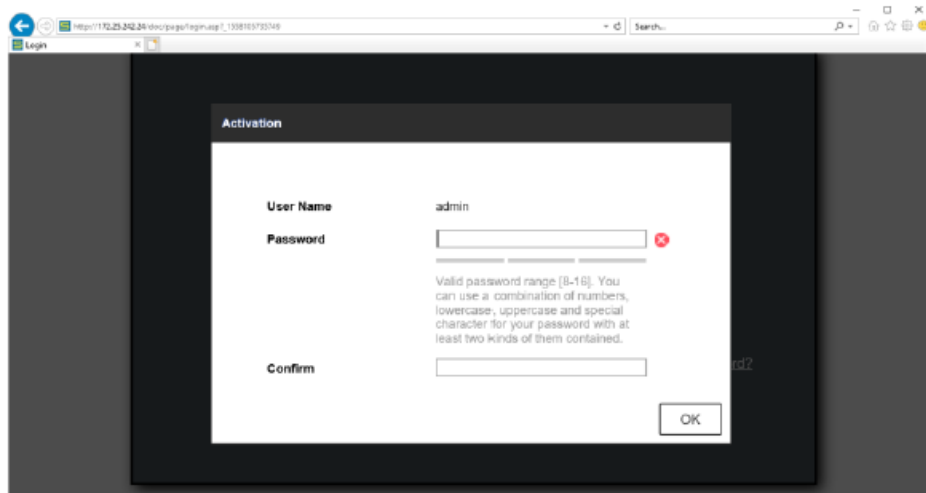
http://172.25.242.24/doc/page/login.asp?_1508103733749

Search...

Login

Activation

User Name admin

Password

Valid password range [8-16]. You can use a combination of numbers, lowercase, uppercase and special character for your password with at least two kinds of them contained.

Confirm

rd?

OK